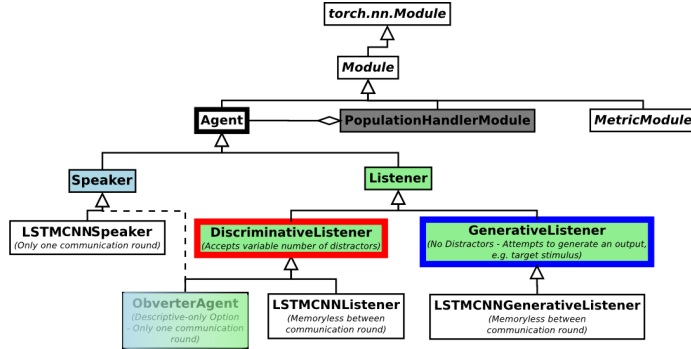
torch.nn.Module

Module

Agent

PopulationHandlerModule

MetricModule

Speaker

Listener

LSTMCNNSpeaker
(Only one communication round)

DiscriminativeListener
(Accepts variable number of distractors)

GenerativeListener
(No Distractors - Attempts to generate an output, e.g. target stimulus)

ObverterAgent
(Descriptive-only Option - Only one communication round)

LSTMCNNListener
(Memoryless between communication round)

LSTMCNNGenerativeListener
(Memoryless between communication round)